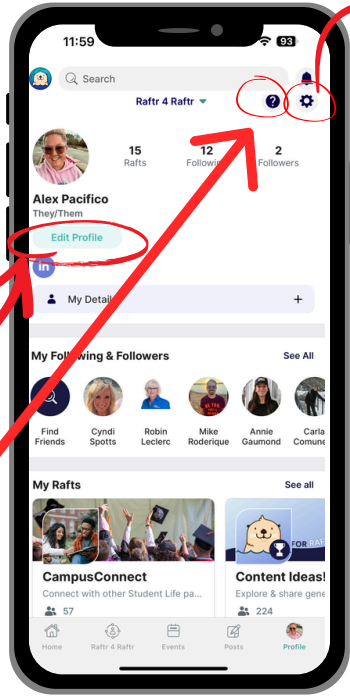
11:59
93

Search

Raftr 4 Raftr

15
Rafts

12
Following

2
Followers

Alex Pacifico
They/Them

Edit Profile

My Details

My Following & Followers
See All

Find Friends
Cyndi Spotts
Robin Leclerc
Mike Roderique
Annie Gaumond
Carla Comune

My Rafts
See all

CampusConnect
Connect with other Student Life pa...
57

FOR RAFT

Content Ideas!
Explore & share gene
224

Home
Raftr 4 Raftr
Events
Posts
Profile